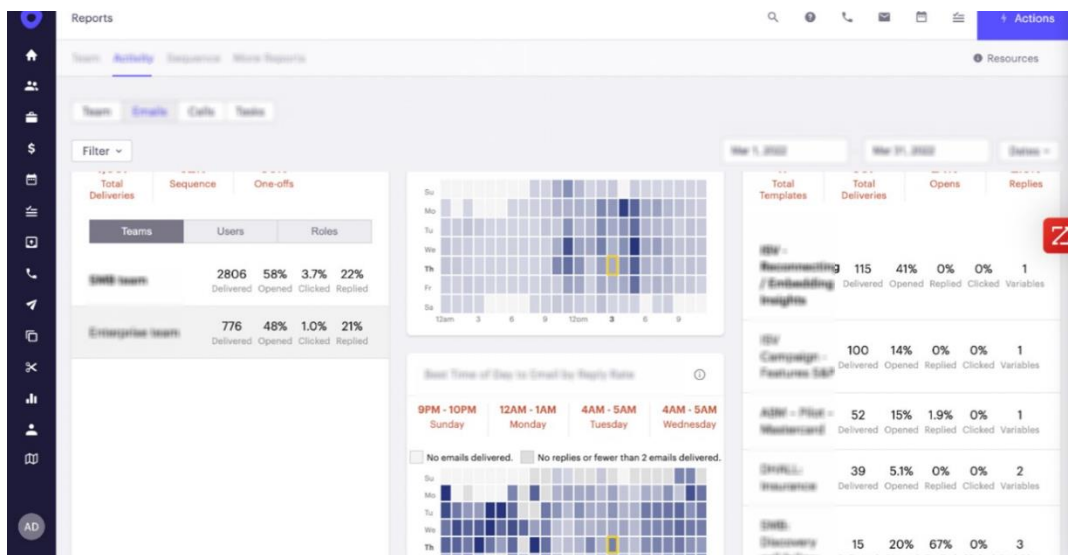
Reports

Actions

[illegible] Activity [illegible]

Resources

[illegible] Emails Calls Tasks

Filter

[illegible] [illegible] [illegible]

Total Deliveries Sequence One-offs

Teams Users Roles

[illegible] 2806 58% 3.7% 22%
Delivered Opened Clicked Replied

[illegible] 776 48% 1.0% 21%
Delivered Opened Clicked Replied

Su
Mo
Tu
We
Th
Fr
Sa
12am 3 6 9 12pm 3 6 9

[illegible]

9PM - 10PM Sunday
12AM - 1AM Monday
4AM - 5AM Tuesday
4AM - 5AM Wednesday

No emails delivered. No replies or fewer than 2 emails delivered.

Su
Mo
Tu
We
Th

Total Templates Total Deliveries Opens Replies

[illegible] 115 41% 0% 0% 1
Delivered Opened Replied Clicked Variables

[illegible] 100 14% 0% 0% 1
Delivered Opened Replied Clicked Variables

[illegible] 52 15% 1.9% 0% 1
Delivered Opened Replied Clicked Variables

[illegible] 39 5.1% 0% 0% 2
Delivered Opened Replied Clicked Variables

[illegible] 15 20% 67% 0% 3

AD